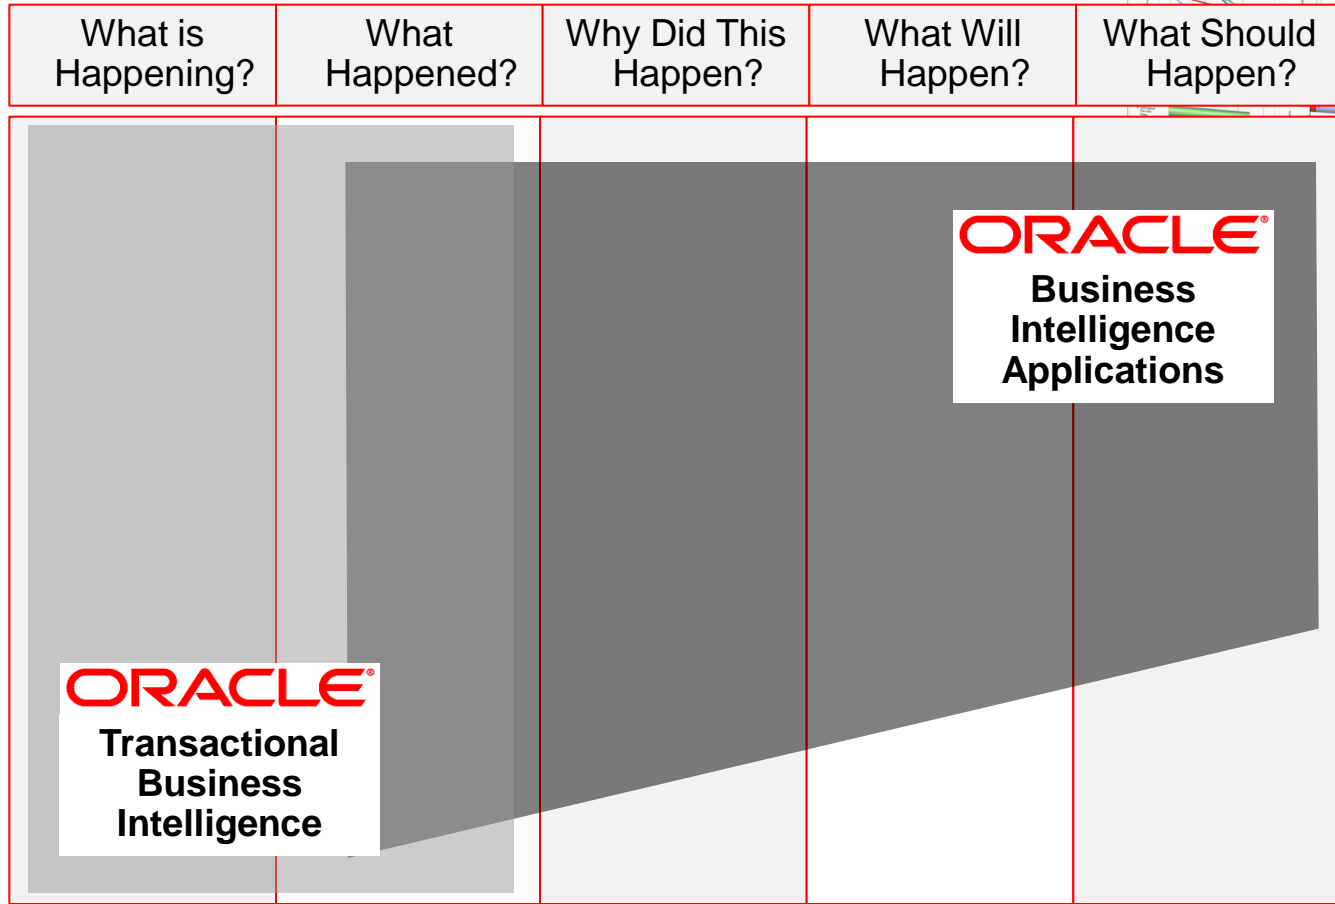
| What is Happening? | What Happened? | Why Did This Happen? | What Will Happen? | What Should Happen? |
|---|---|---|---|---|

ORACLE
Business Intelligence Applications

ORACLE
Transactional Business Intelligence